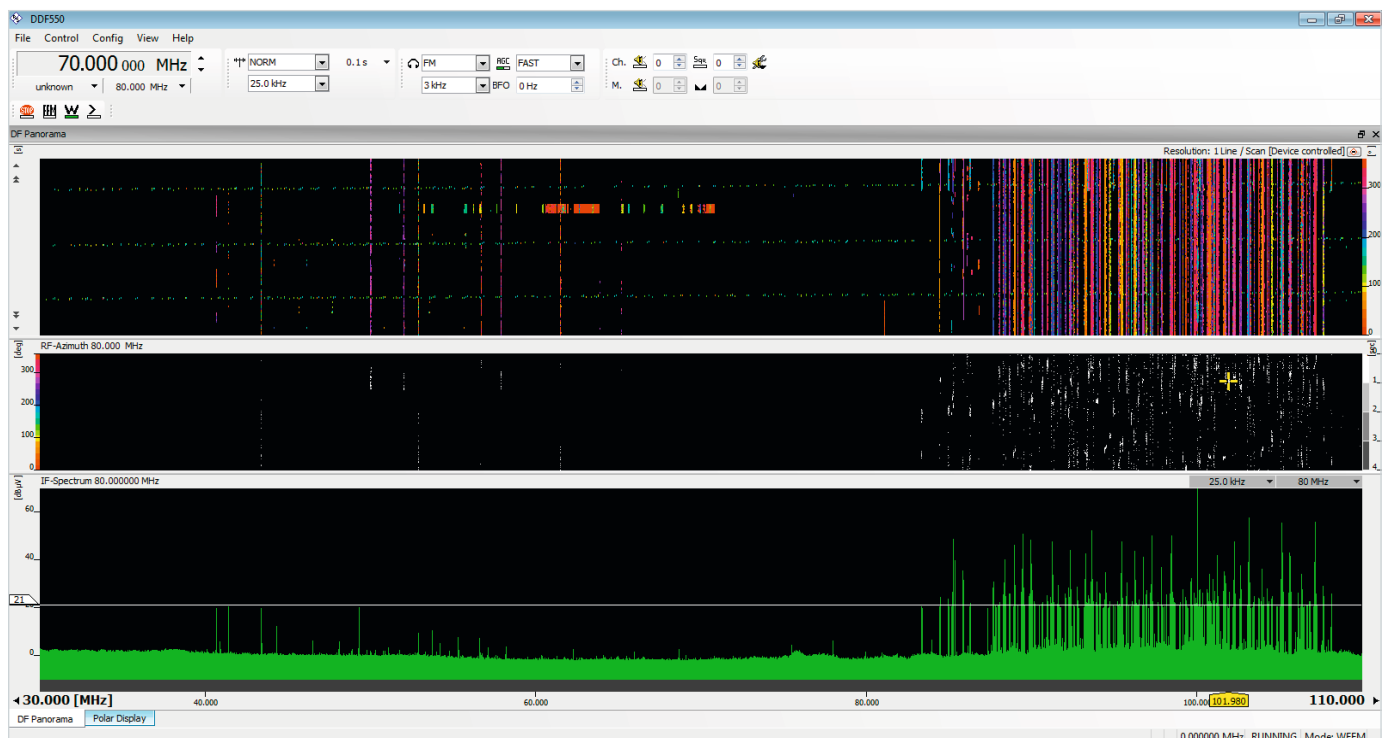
DDF550

File Control Config View Help

70.000 000 MHz

unknown 80.000 MHz

NORM 0.1 s

25.0 kHz

FM AGC FAST

3 kHz BFO 0 Hz

Ch. 0 Sqs 0

M. 0 0

DF Panorama

Resolution: 1 Line / Scan [Device controlled]

300
200
100
0

RF-Azimuth 80.000 MHz

[deg]
300
200
100
0

[sec]
1
2
3
4

IF-Spectrum 80.000000 MHz

25.0 kHz 80 MHz

[dBµV]
60
40
21
0

30.000 [MHz] 40.000 60.000 80.000 100.000 101.980 110.000

DF Panorama Polar Display

0.000000 MHz RUNNING Mode: WFFM